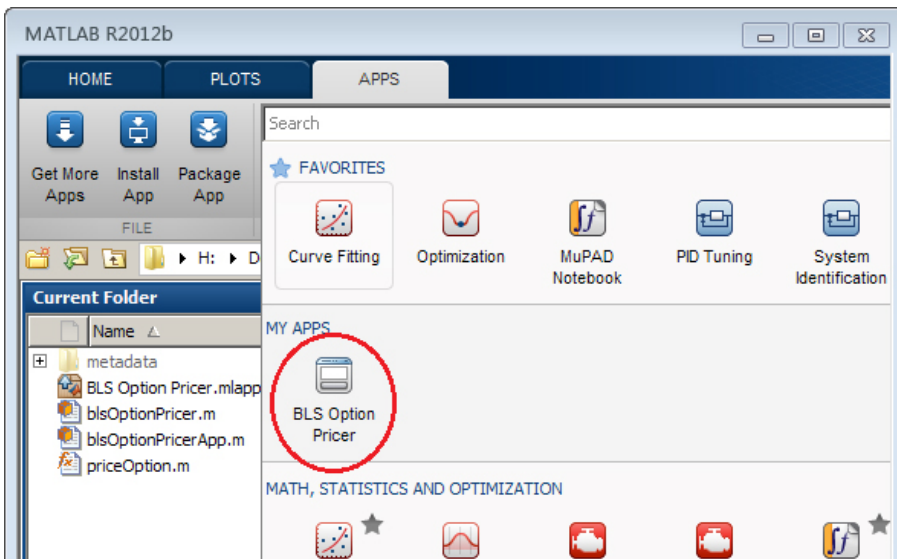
MATLAB R2012b

HOME
PLOTS
APPS

Get More Apps
Install App
Package App
FILE

H:
D

Current Folder
Name

metadata
BLS Option Pricer.mlapp
blsOptionPricer.m
blsOptionPricerApp.m
priceOption.m

Search

FAVORITES
Curve Fitting
Optimization
MuPAD Notebook
PID Tuning
System Identification

MY APPS
BLS Option Pricer

MATH, STATISTICS AND OPTIMIZATION